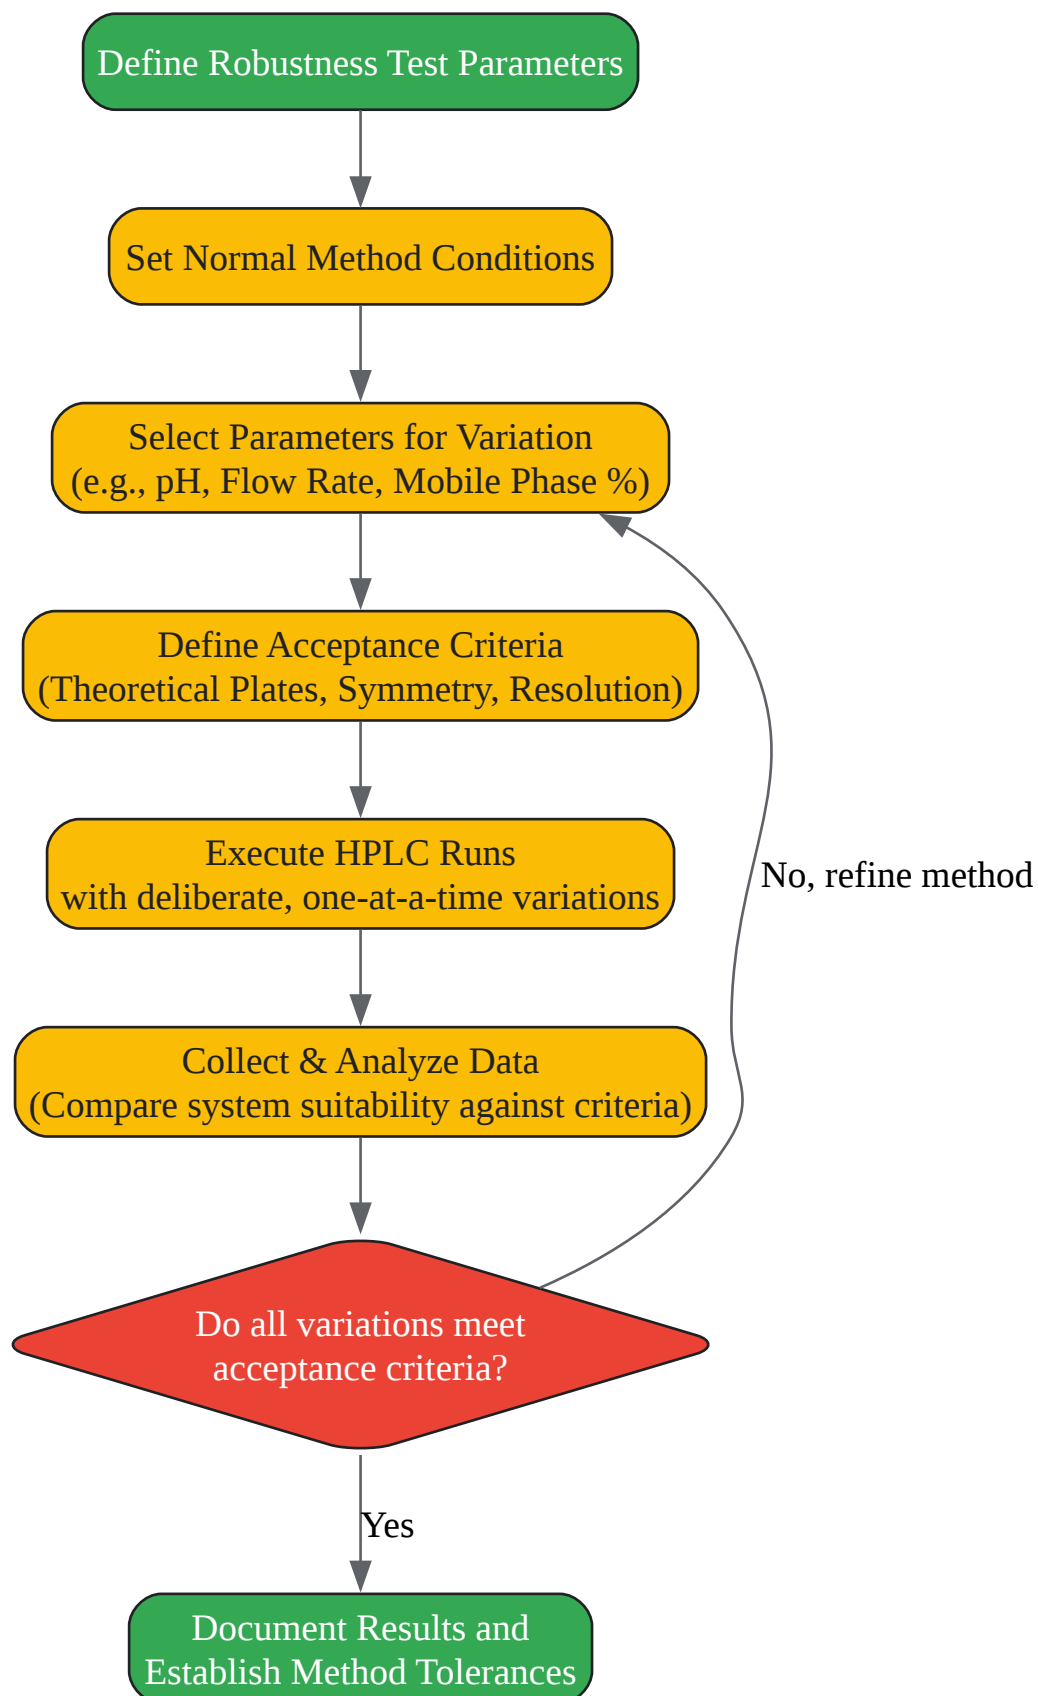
Define Robustness Test Parameters

Set Normal Method Conditions

Select Parameters for Variation
(e.g., pH, Flow Rate, Mobile Phase %)

Define Acceptance Criteria
(Theoretical Plates, Symmetry, Resolution)

Execute HPLC Runs
with deliberate, one-at-a-time variations

Collect & Analyze Data
(Compare system suitability against criteria)

Do all variations meet
acceptance criteria?

No, refine method

Yes

Document Results and
Establish Method Tolerances